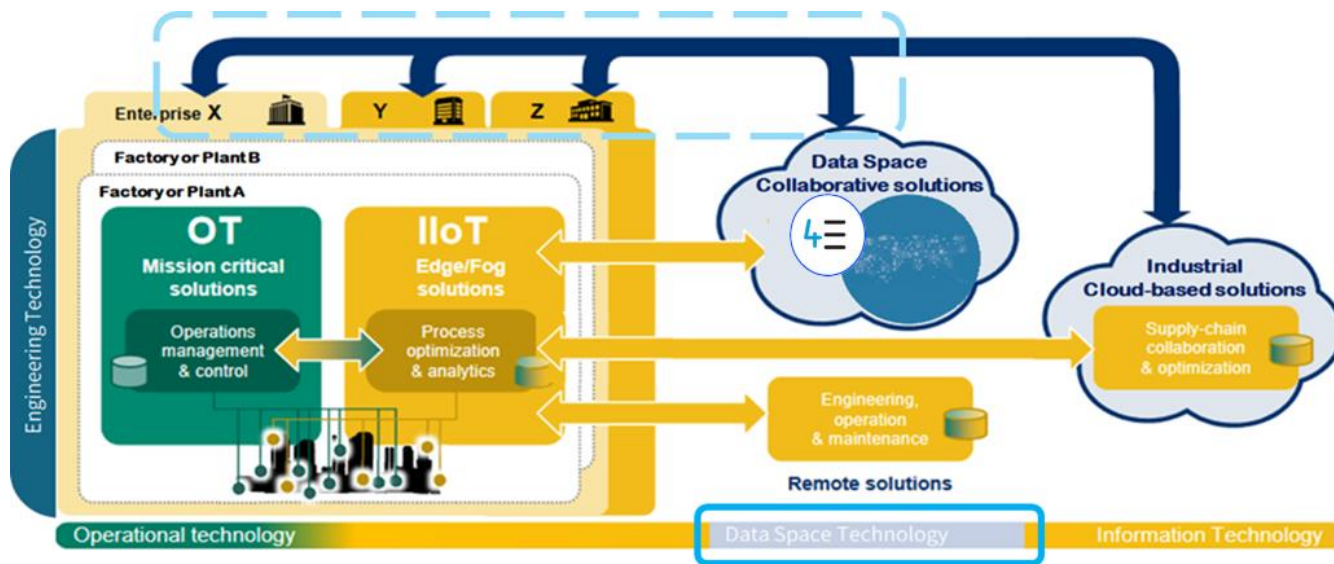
Enterprise X
Y
Z
Factory or Plant B
Factory or Plant A
Engineering Technology
OT
Mission critical solutions
Operations management & control
IIoT
Edge/Fog solutions
Process optimization & analytics
Data Space Collaborative solutions
4Ξ
Industrial Cloud-based solutions
Supply-chain collaboration & optimization
Engineering, operation & maintenance
Remote solutions
Operational technology
Data Space Technology
Information Technology